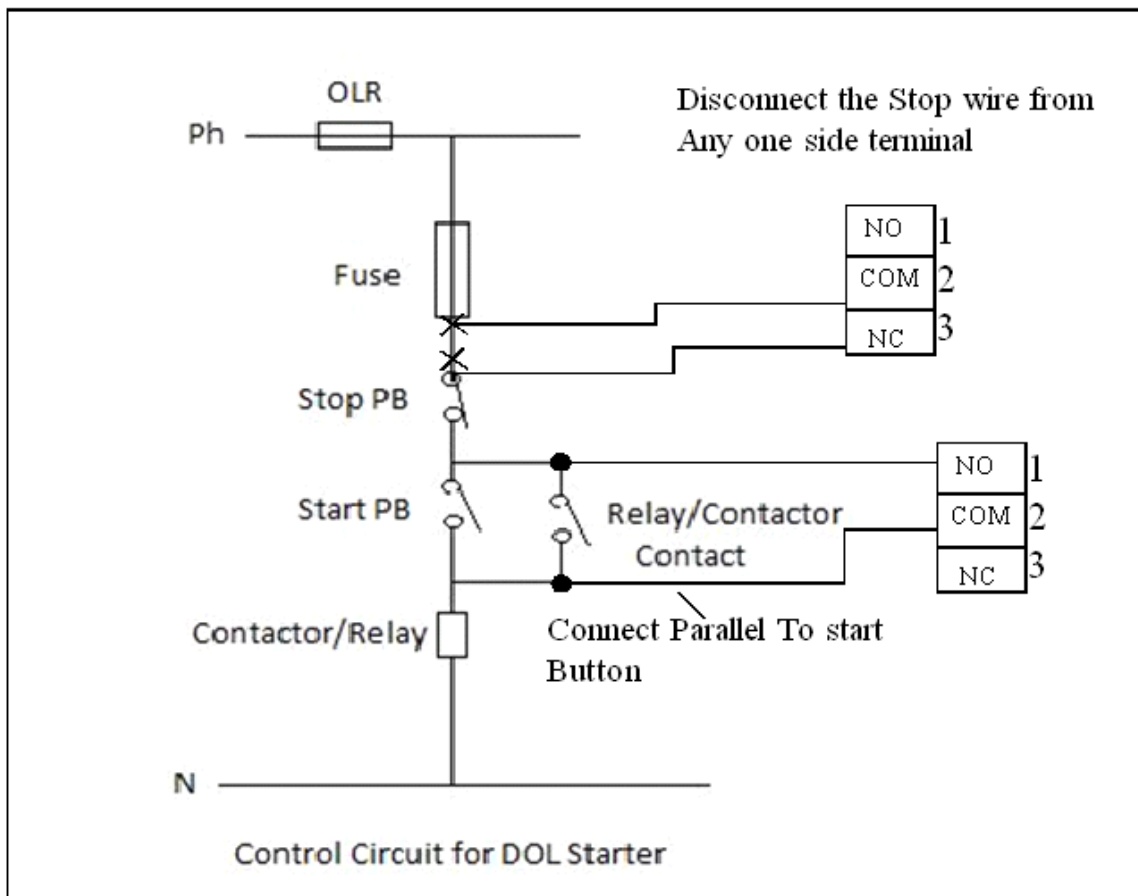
OLR

Ph

Disconnect the Stop wire from Any one side terminal

NO 1
COM 2
NC 3

Fuse

Stop PB

NO 1
COM 2
NC 3

Start PB

Relay/Contactor Contact

Contactor/Relay

Connect Parallel To start Button

N

Control Circuit for DOL Starter